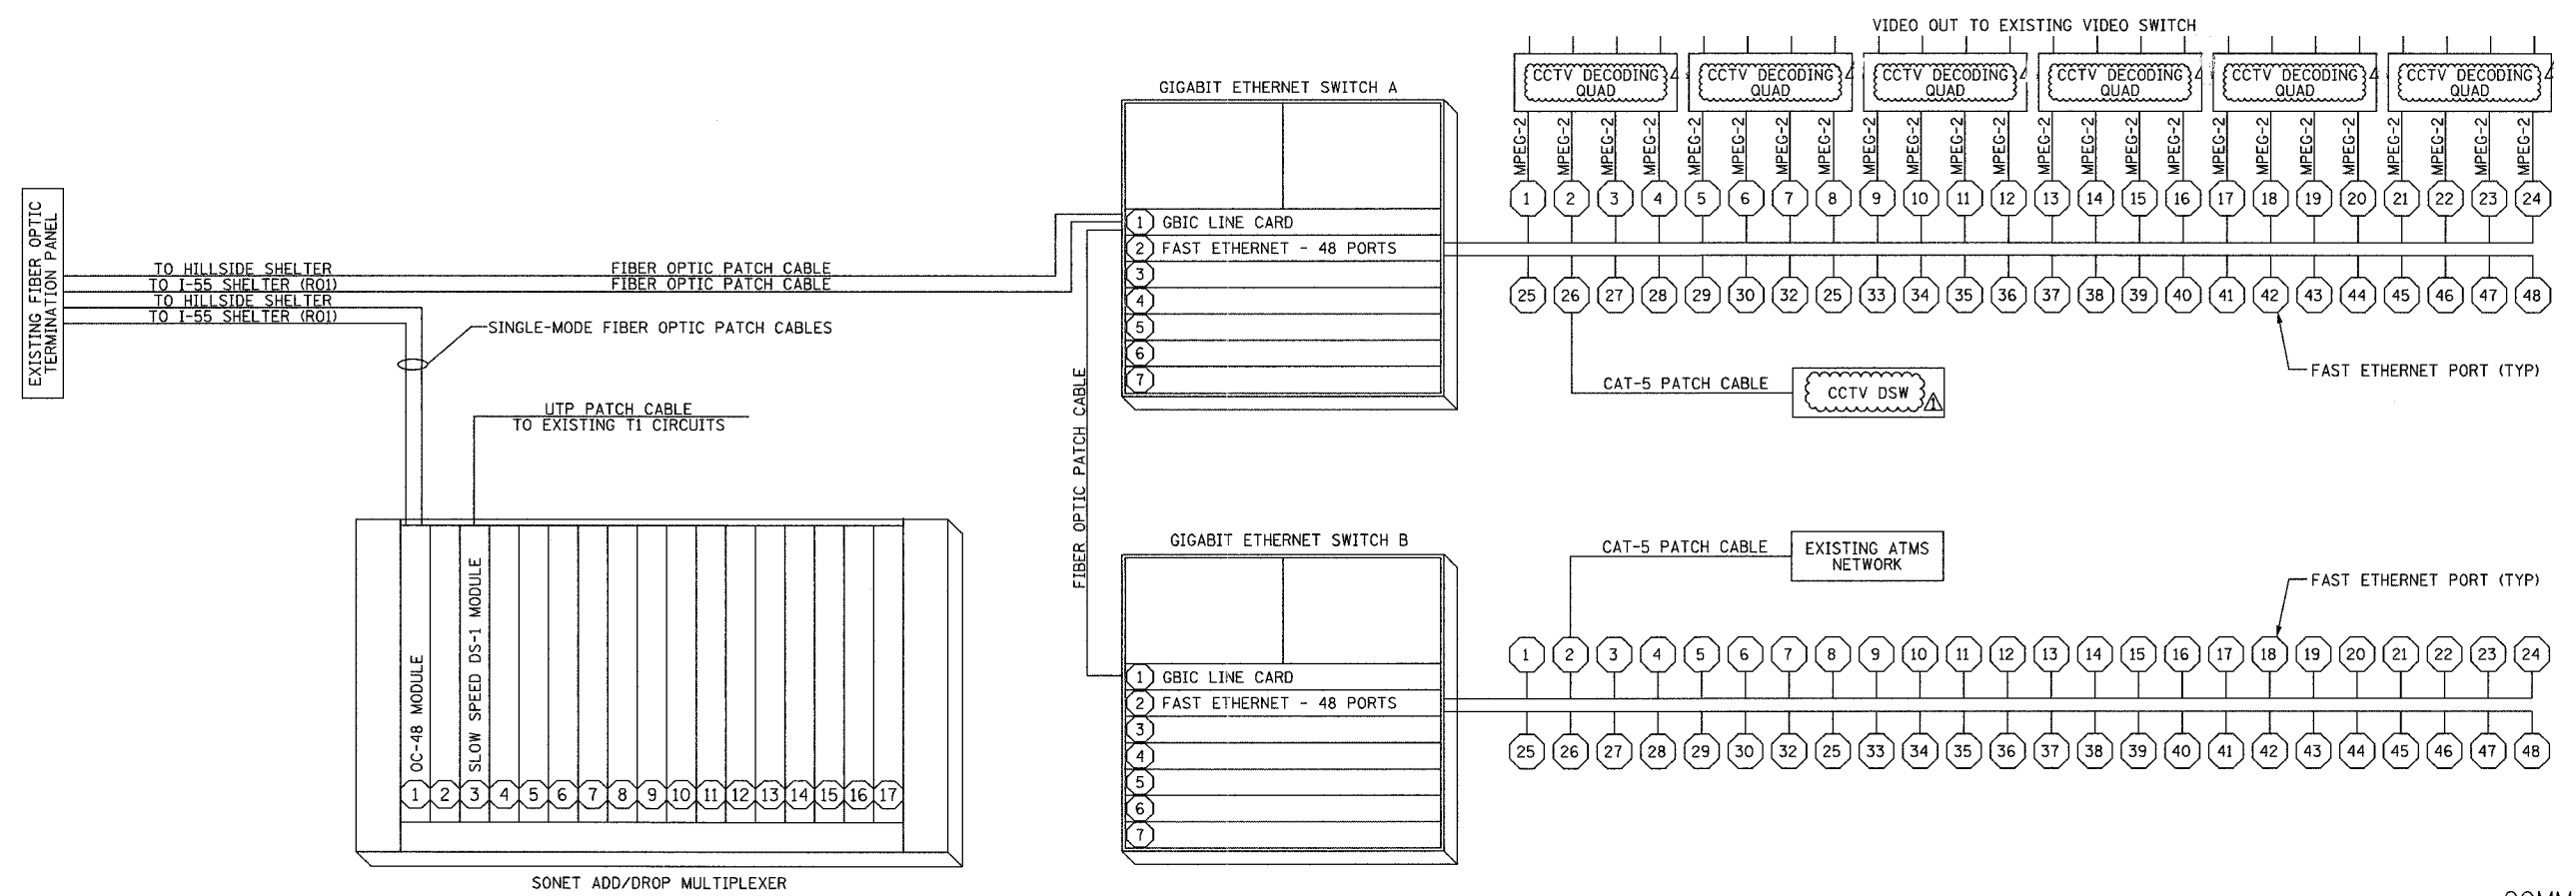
VIDEO OUT TO EXISTING VIDEO SWITCH

CCTV DECODING QUAD 4
CCTV DECODING QUAD 4
CCTV DECODING QUAD 4
CCTV DECODING QUAD 4
CCTV DECODING QUAD 4
CCTV DECODING QUAD 4

MPEG-2 MPEG-2 MPEG-2 MPEG-2 MPEG-2 MPEG-2 MPEG-2 MPEG-2 MPEG-2 MPEG-2 MPEG-2 MPEG-2 MPEG-2 MPEG-2 MPEG-2 MPEG-2 MPEG-2 MPEG-2 MPEG-2 MPEG-2 MPEG-2 MPEG-2 MPEG-2 MPEG-2

GIGABIT ETHERNET SWITCH A

EXISTING FIBER OPTIC TERMINATION PANEL

TO HILLSIDE SHELTER
TO I-55 SHELTER (R01)
TO HILLSIDE SHELTER
TO I-55 SHELTER (R01)

FIBER OPTIC PATCH CABLE
FIBER OPTIC PATCH CABLE

SINGLE-MODE FIBER OPTIC PATCH CABLES

1 GBIC LINE CARD
2 FAST ETHERNET - 48 PORTS
3
4
5
6
7

1 2 3 4 5 6 7 8 9 10 11 12 13 14 15 16 17 18 19 20 21 22 23 24

25 26 27 28 29 30 32 25 33 34 35 36 37 38 39 40 41 42 43 44 45 46 47 48

FAST ETHERNET PORT (TYP)

CAT-5 PATCH CABLE
CCTV DSW

UTP PATCH CABLE
TO EXISTING T1 CIRCUITS

FIBER OPTIC PATCH CABLE

OC-48 MODULE
SLOW SPEED DS-1 MODULE

1 2 3 4 5 6 7 8 9 10 11 12 13 14 15 16 17

SONET ADD/DROP MULTIPLEXER

GIGABIT ETHERNET SWITCH B

CAT-5 PATCH CABLE
EXISTING ATMS NETWORK

FAST ETHERNET PORT (TYP)

1 GBIC LINE CARD
2 FAST ETHERNET - 48 PORTS
3
4
5
6
7

1 2 3 4 5 6 7 8 9 10 11 12 13 14 15 16 17 18 19 20 21 22 23 24

25 26 27 28 29 30 32 25 33 34 35 36 37 38 39 40 41 42 43 44 45 46 47 48